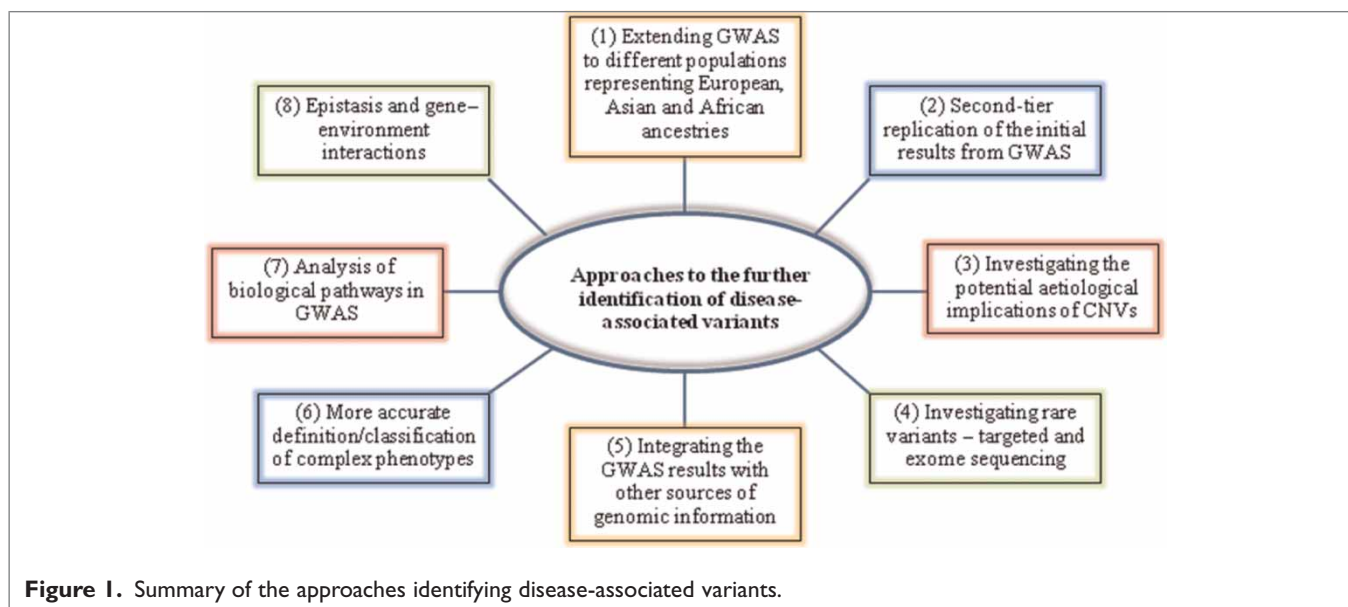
Approaches to the further identification of disease-associated variants

(1) Extending GWAS to different populations representing European, Asian and African ancestries

(2) Second-tier replication of the initial results from GWAS

(3) Investigating the potential aetiological implications of CNVs

(4) Investigating rare variants – targeted and exome sequencing

(5) Integrating the GWAS results with other sources of genomic information

(6) More accurate definition/classification of complex phenotypes

(7) Analysis of biological pathways in GWAS

(8) Epistasis and gene–environment interactions

Figure 1. Summary of the approaches identifying disease-associated variants.